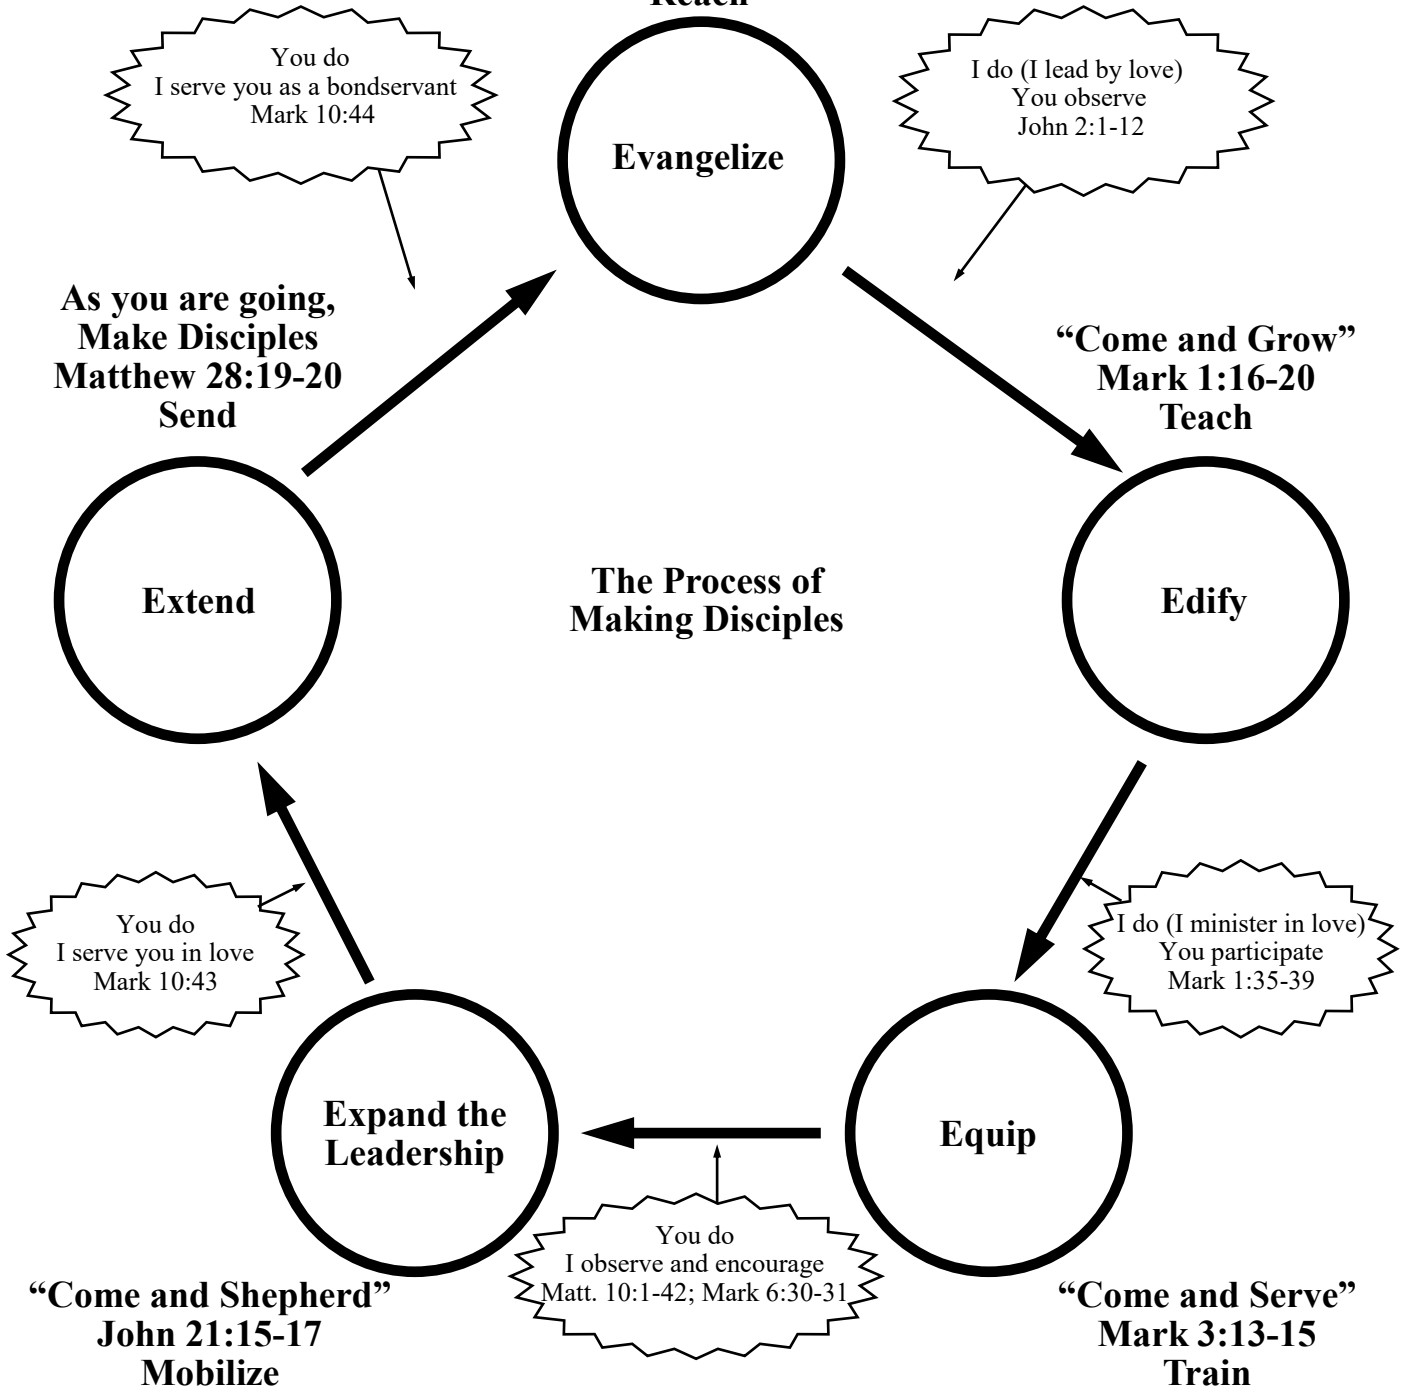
Reach

You do
I serve you as a bondservant
Mark 10:44

Evangelize

I do (I lead by love)
You observe
John 2:1-12

As you are going,
Make Disciples
Matthew 28:19-20
Send

"Come and Grow"
Mark 1:16-20
Teach

Extend

The Process of
Making Disciples

Edify

You do
I serve you in love
Mark 10:43

I do (I minister in love)
You participate
Mark 1:35-39

Expand the
Leadership

Equip

You do
I observe and encourage
Matt. 10:1-42; Mark 6:30-31

"Come and Shepherd"
John 21:15-17
Mobilize

"Come and Serve"
Mark 3:13-15
Train